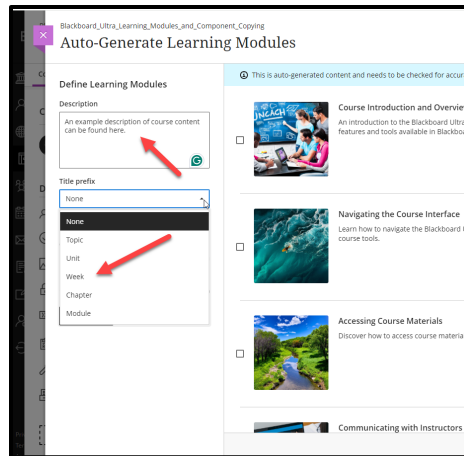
Blackboard_Ultra_Learning_Modules_and_Component_Copying

Auto-Generate Learning Modules

Define Learning Modules

Description

An example description of course content can be found here.

Title prefix

None

None

Topic

Unit

Week

Chapter

Module

This is auto-generated content and needs to be checked for accur

Course Introduction and Overvie

An introduction to the Blackboard Ultra features and tools available in Blackboa

Navigating the Course Interface

Learn how to navigate the Blackboard course tools.

Accessing Course Materials

Discover how to access course materia

Communicating with Instructors